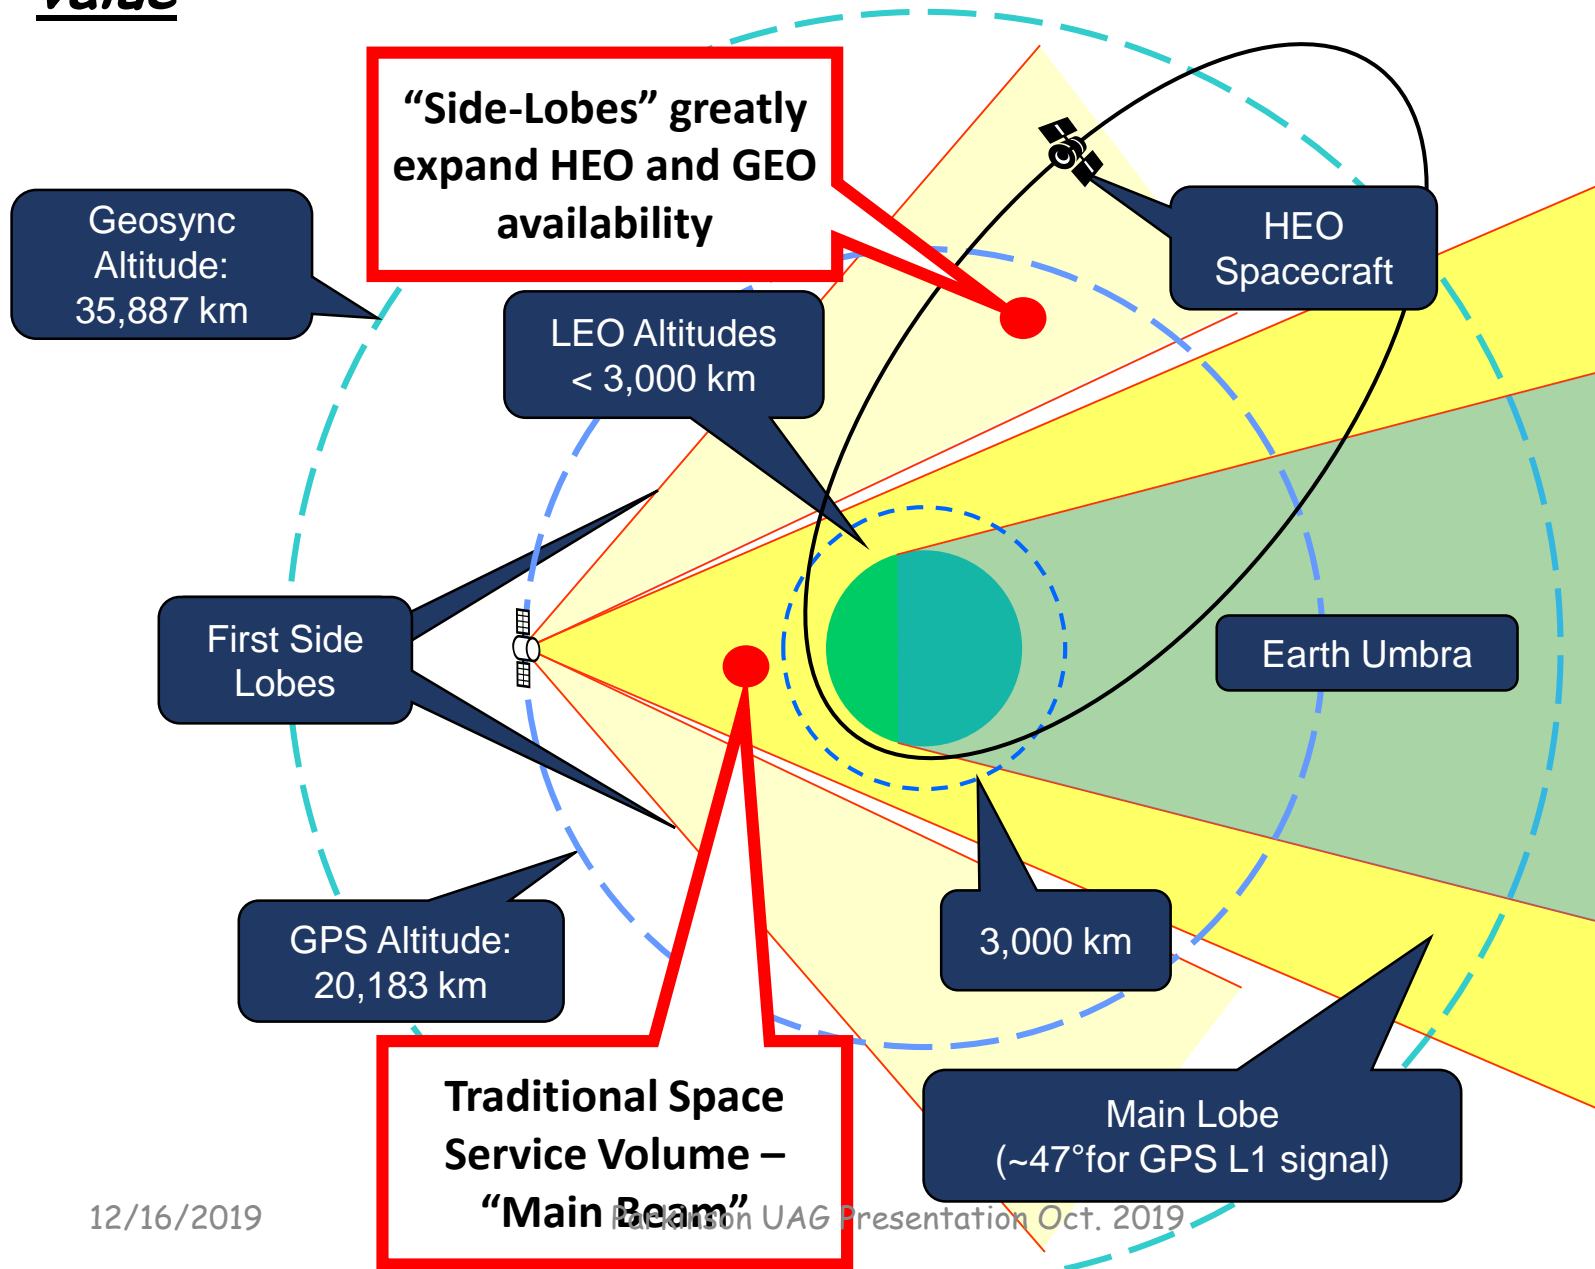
Value

"Side-Lobes" greatly expand HEO and GEO availability

Geosync Altitude: 35,887 km

HEO Spacecraft

LEO Altitudes < 3,000 km

First Side Lobes

Earth Umbra

GPS Altitude: 20,183 km

3,000 km

Main Lobe (~47°for GPS L1 signal)

Traditional Space Service Volume – "Main Beam"

12/16/2019

Parkinson UAG Presentation Oct. 2019